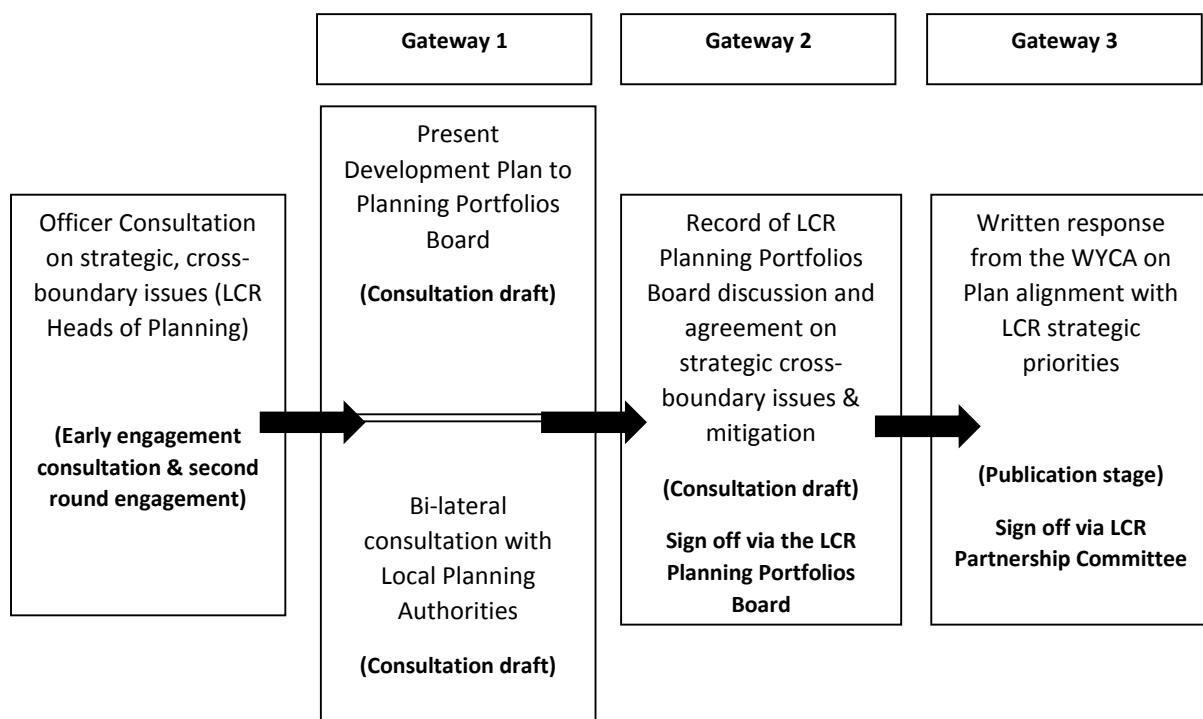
Gateway 1

Gateway 2

Gateway 3

Officer Consultation on strategic, cross-boundary issues (LCR Heads of Planning)

**(Early engagement consultation & second round engagement)**

Present Development Plan to Planning Portfolios Board

**(Consultation draft)**

Bi-lateral consultation with Local Planning Authorities

**(Consultation draft)**

Record of LCR Planning Portfolios Board discussion and agreement on strategic cross-boundary issues & mitigation

**(Consultation draft)**

**Sign off via the LCR Planning Portfolios Board**

Written response from the WYCA on Plan alignment with LCR strategic priorities

**(Publication stage)**

**Sign off via LCR Partnership Committee**